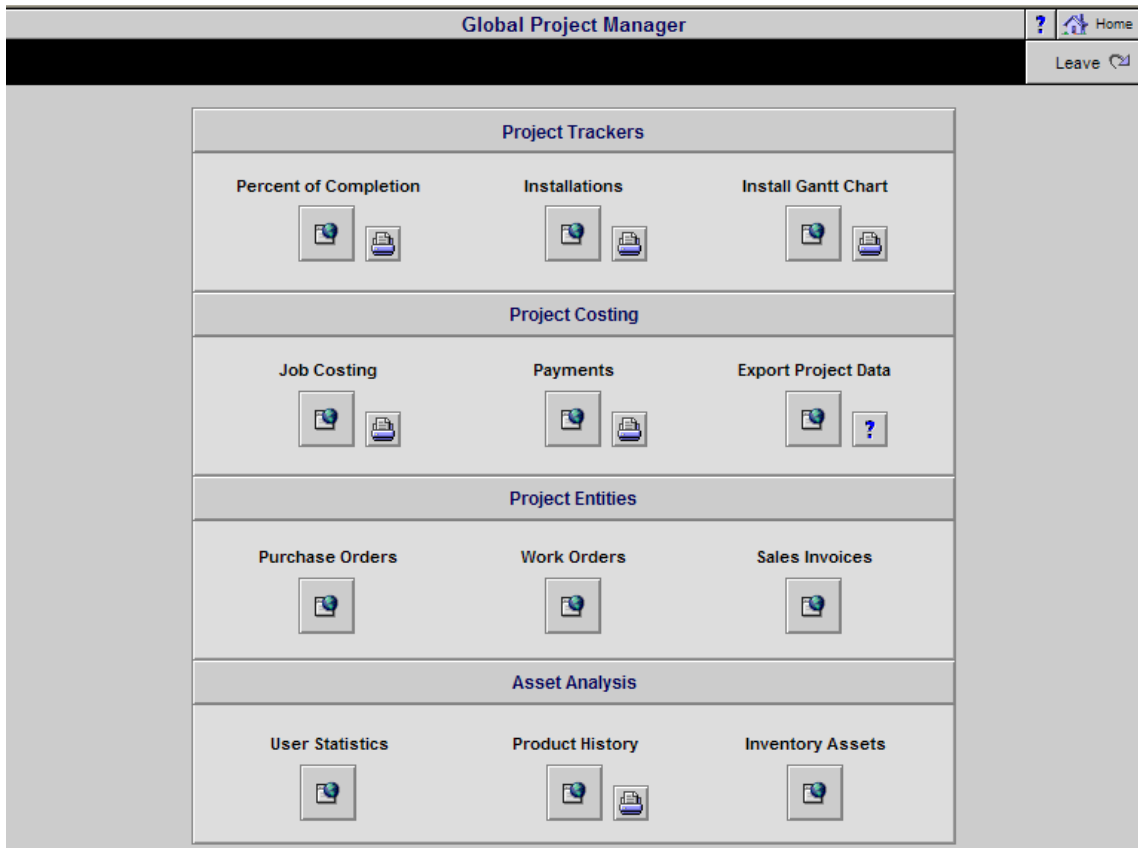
Global Project Manager

? Home

Leave

Project Trackers

Percent of Completion

Installations

Install Gantt Chart

Project Costing

Job Costing

Payments

Export Project Data

?

Project Entities

Purchase Orders

Work Orders

Sales Invoices

Asset Analysis

User Statistics

Product History

Inventory Assets